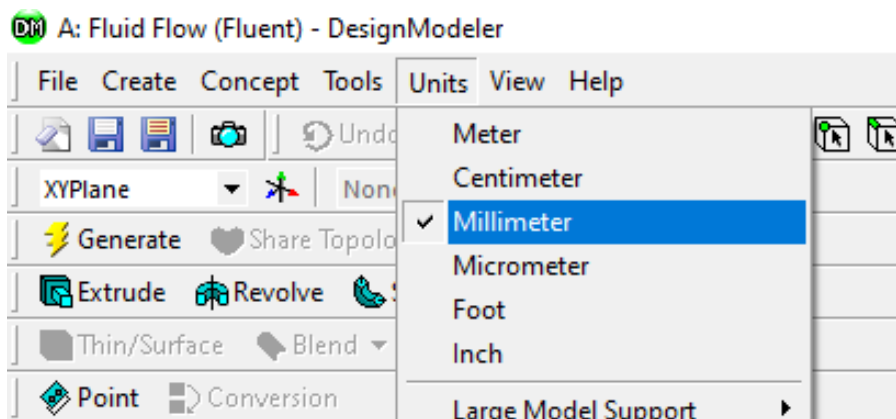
DM A: Fluid Flow (Fluent) - DesignModeler

File Create Concept Tools Units View Help

Undo

XYPlane

None

Generate Share Topolo

Extrude Revolve

Thin/Surface Blend

Point Conversion

Meter
Centimeter
Millimeter
Micrometer
Foot
Inch
Large Model Support